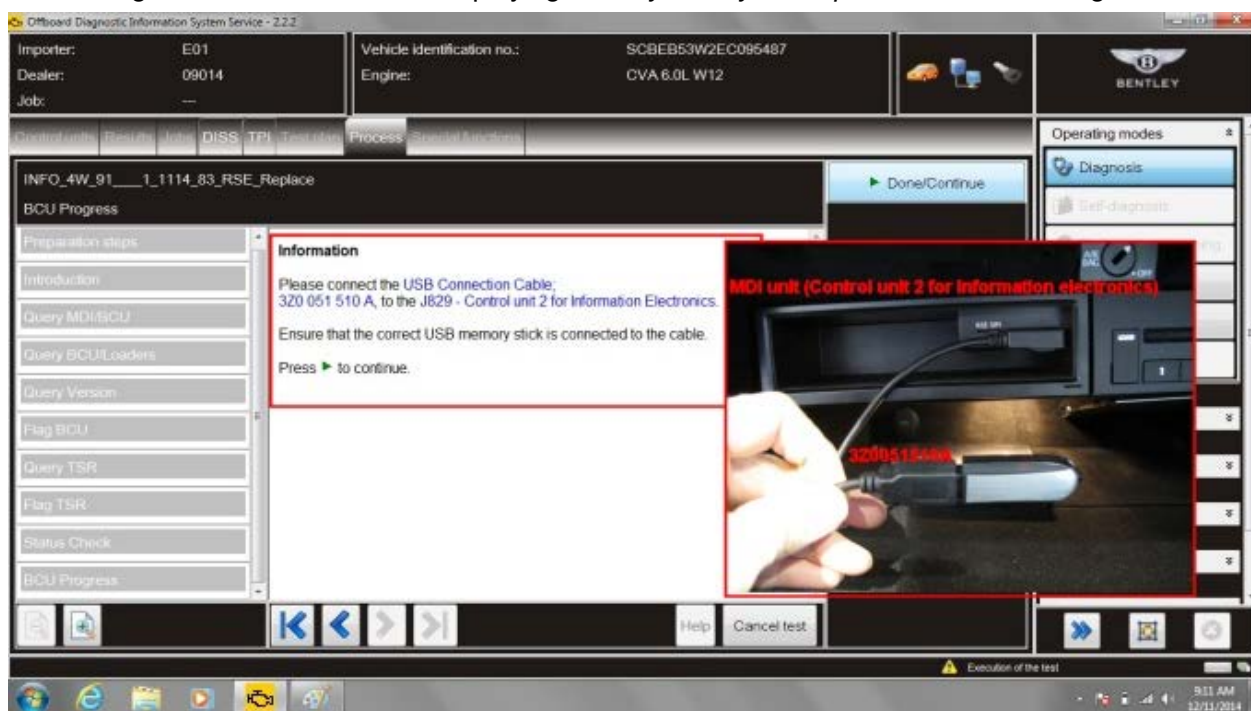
Offboard Diagnostic Information System Service - 2.2.2

Importer: E01
Dealer: 09014
Job: ---

Vehicle identification no.: SCBEB53W2EC095487
Engine: CVA 6.0L W12

BENTLEY

Control units Results Jobs DISS TPI Test plan Process Special functions

Operating modes

Diagnosis

Self-diagnosis

INFO_4W_91___1_1114_83_RSE_Replace

BCU Progress

► Done/Continue

Preparation steps

Introduction

Query MDI/SCU

Query BCU/Loaders

Query Version

Flag BCU

Query TSR

Flag TSR

Status Check

BCU Progress

Information

Please connect the USB Connection Cable; 3Z0 051 510 A, to the J829 - Control unit 2 for Information Electronics.

Ensure that the correct USB memory stick is connected to the cable.

Press ► to continue.

MDI unit (Control unit 2 for information electronics)

3Z0051510A

Help

Cancel test

Execution of the test

9:11 AM
12/11/2014